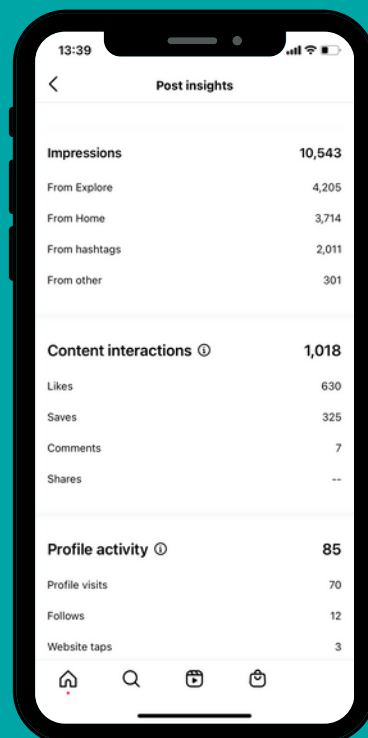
13:39

<

Post insights

| Impressions | 10,543 |
|---|---|
| From Explore | 4,205 |
| From Home | 3,714 |
| From hashtags | 2,011 |
| From other | 301 |

| Content interactions ⓘ | 1,018 |
|---|---|
| Likes | 630 |
| Saves | 325 |
| Comments | 7 |
| Shares | -- |

| Profile activity ⓘ | 85 |
|---|---|
| Profile visits | 70 |
| Follows | 12 |
| Website taps | 3 |